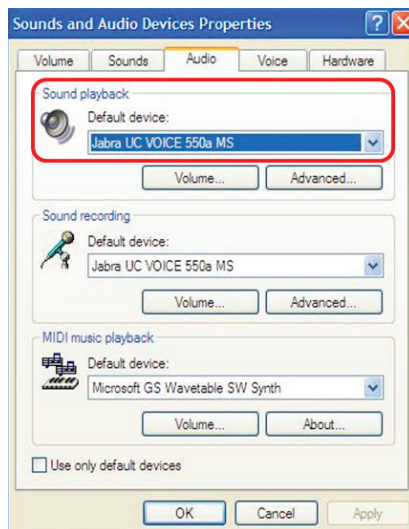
Sounds and Audio Devices Properties

?

X

Volume

Sounds

Audio

Voice

Hardware

Sound playback

Default device:

Jabra UC VOICE 550a MS

Volume...

Advanced...

Sound recording

Default device:

Jabra UC VOICE 550a MS

Volume...

Advanced...

MIDI music playback

Default device:

Microsoft GS Wavetable SW Synth

Volume...

About...

Use only default devices

OK

Cancel

Apply